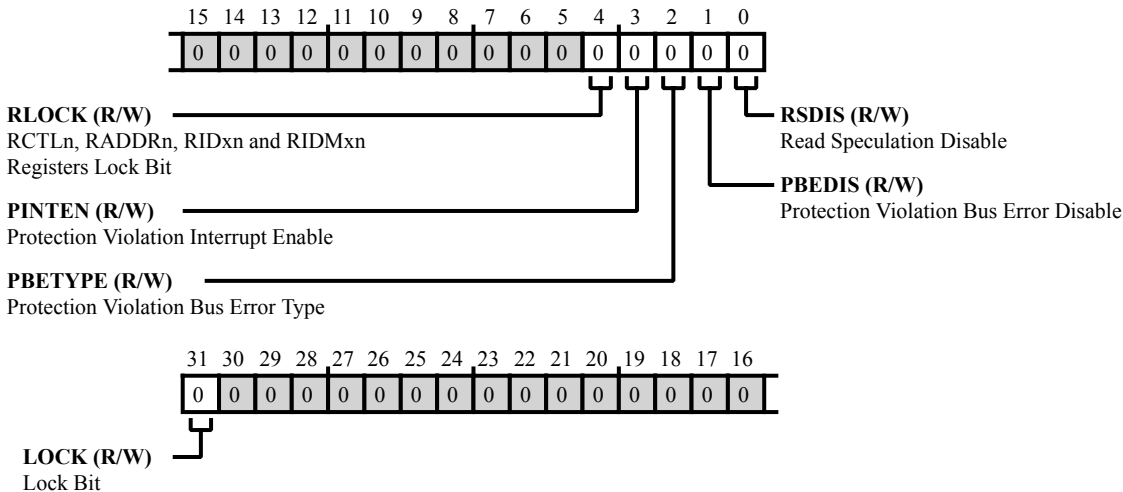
15 14 13 12 11 10 9 8 7 6 5 4 3 2 1 0

0 0 0 0 0 0 0 0 0 0 0 0 0 0 0 0

**RLOCK (R/W)**
RCTLn, RADDRn, RIDxn and RIDMxn Registers Lock Bit

**PINTEN (R/W)**
Protection Violation Interrupt Enable

**PBETYPE (R/W)**
Protection Violation Bus Error Type

**RSDIS (R/W)**
Read Speculation Disable

**PBEDIS (R/W)**
Protection Violation Bus Error Disable

31 30 29 28 27 26 25 24 23 22 21 20 19 18 17 16

0 0 0 0 0 0 0 0 0 0 0 0 0 0 0 0

**LOCK (R/W)**
Lock Bit